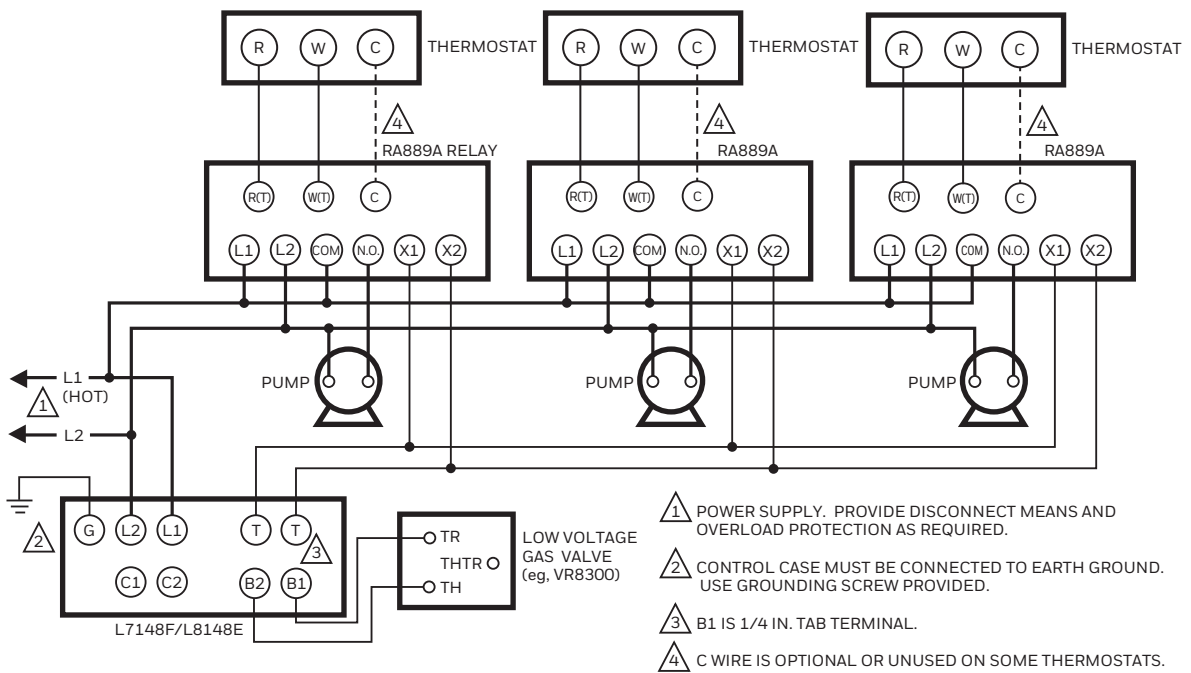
R W C THERMOSTAT
4
RA889A RELAY
R(T) W(T) C
L1 L2 COM N.O. X1 X2

R W C THERMOSTAT
4
RA889A
R(T) W(T) C
L1 L2 COM N.O. X1 X2

R W C THERMOSTAT
4
RA889A
R(T) W(T) C
L1 L2 COM N.O. X1 X2

PUMP
PUMP
PUMP

L1 (HOT)
1
L2

2
G L2 L1 T T
3
C1 C2 B2 B1
L7148F/L8148E

TR
THTR
TH
LOW VOLTAGE GAS VALVE (eg, VR8300)

1 POWER SUPPLY. PROVIDE DISCONNECT MEANS AND OVERLOAD PROTECTION AS REQUIRED.

2 CONTROL CASE MUST BE CONNECTED TO EARTH GROUND. USE GROUNDING SCREW PROVIDED.

3 B1 IS 1/4 IN. TAB TERMINAL.

4 C WIRE IS OPTIONAL OR UNUSED ON SOME THERMOSTATS.